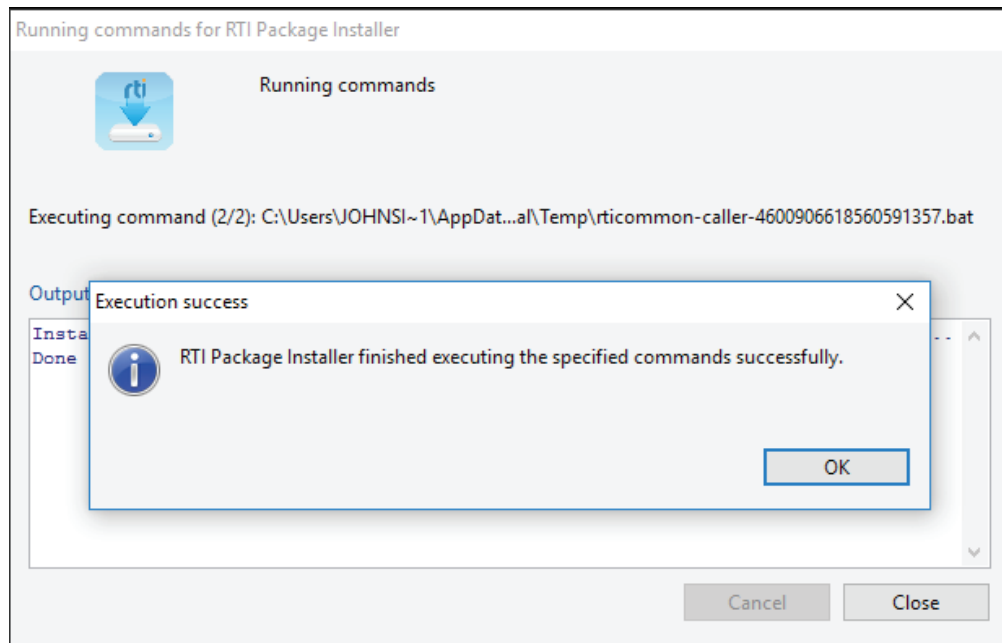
Running commands for RTI Package Installer

rti

Running commands

Executing command (2/2): C:\Users\JOHNSI~1\AppDat...al\Temp\rticommon-caller-4600906618560591357.bat

Output

Insta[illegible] --
Done

Execution success

RTI Package Installer finished executing the specified commands successfully.

OK

Cancel

Close